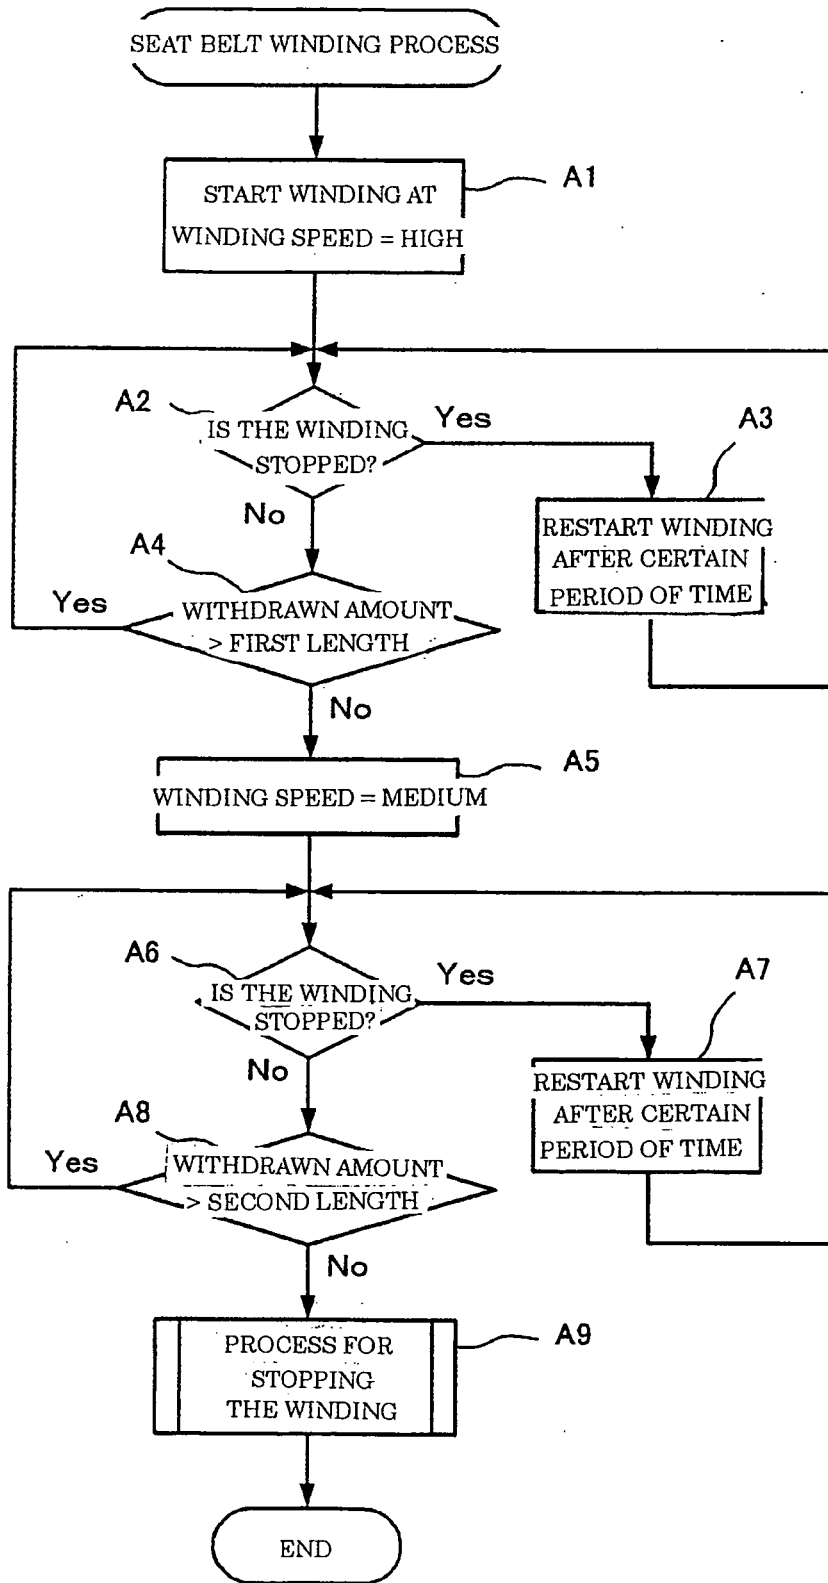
SEAT BELT WINDING PROCESS

START WINDING AT WINDING SPEED = HIGH

A1

A2

IS THE WINDING STOPPED?

Yes

A3

RESTART WINDING AFTER CERTAIN PERIOD OF TIME

No

A4

Yes

WITHDRAWN AMOUNT > FIRST LENGTH

No

WINDING SPEED = MEDIUM

A5

A6

IS THE WINDING STOPPED?

Yes

A7

RESTART WINDING AFTER CERTAIN PERIOD OF TIME

No

A8

Yes

WITHDRAWN AMOUNT > SECOND LENGTH

No

PROCESS FOR STOPPING THE WINDING

A9

END